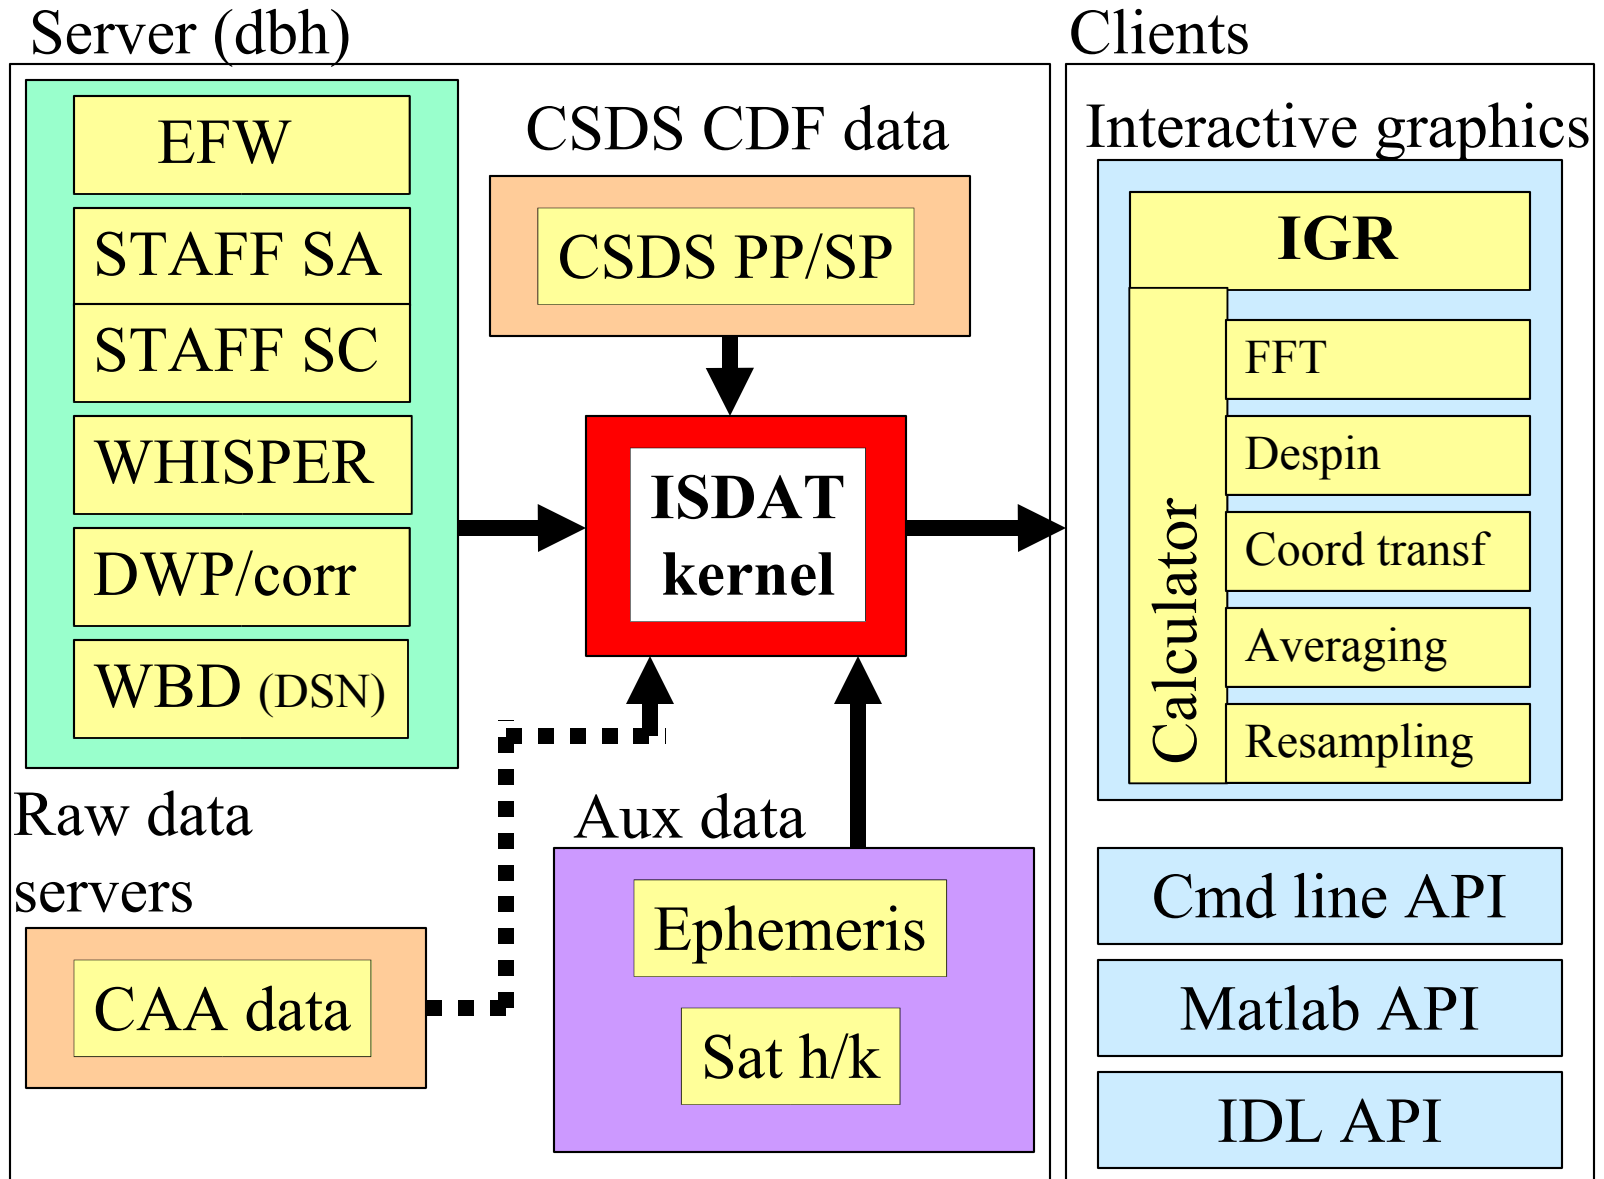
Server (dbh)

EFW
STAFF SA
STAFF SC
WHISPER
DWP/corr
WBD (DSN)

Raw data servers

CSDS CDF data

CSDS PP/SP

ISDAT kernel

Aux data

Ephemeris

Sat h/k

CAA data

Clients

Interactive graphics

IGR

Calculator

FFT

Despin

Coord transf

Averaging

Resampling

Cmd line API

Matlab API

IDL API